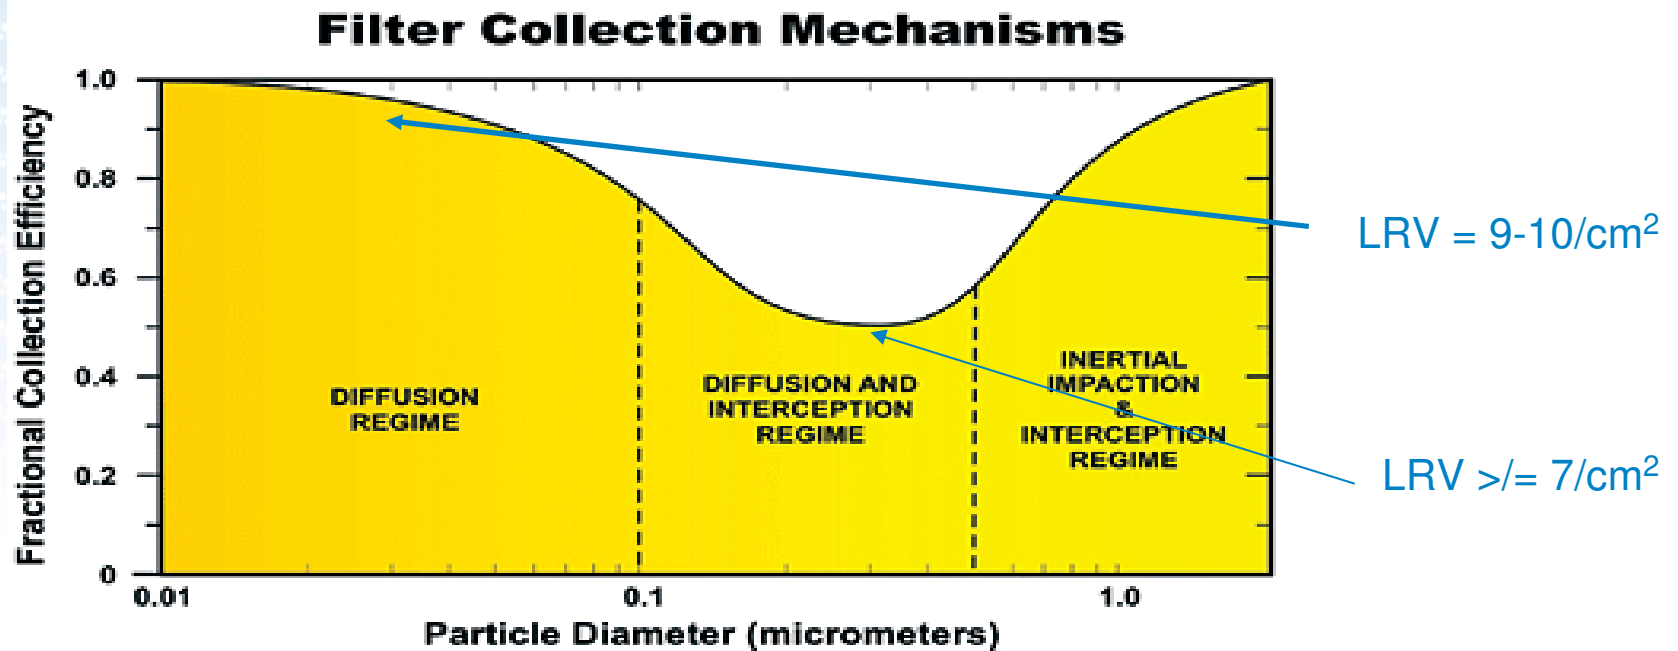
Filter Collection Mechanisms

Fractional Collection Efficiency

1.0
0.8
0.6
0.4
0.2
0

DIFFUSION REGIME

DIFFUSION AND INTERCEPTION REGIME

INERTIAL IMPACTION & INTERCEPTION REGIME

0.01
0.1
1.0

Particle Diameter (micrometers)

LRV = 9-10/cm$^2$

LRV >/= 7/cm$^2$